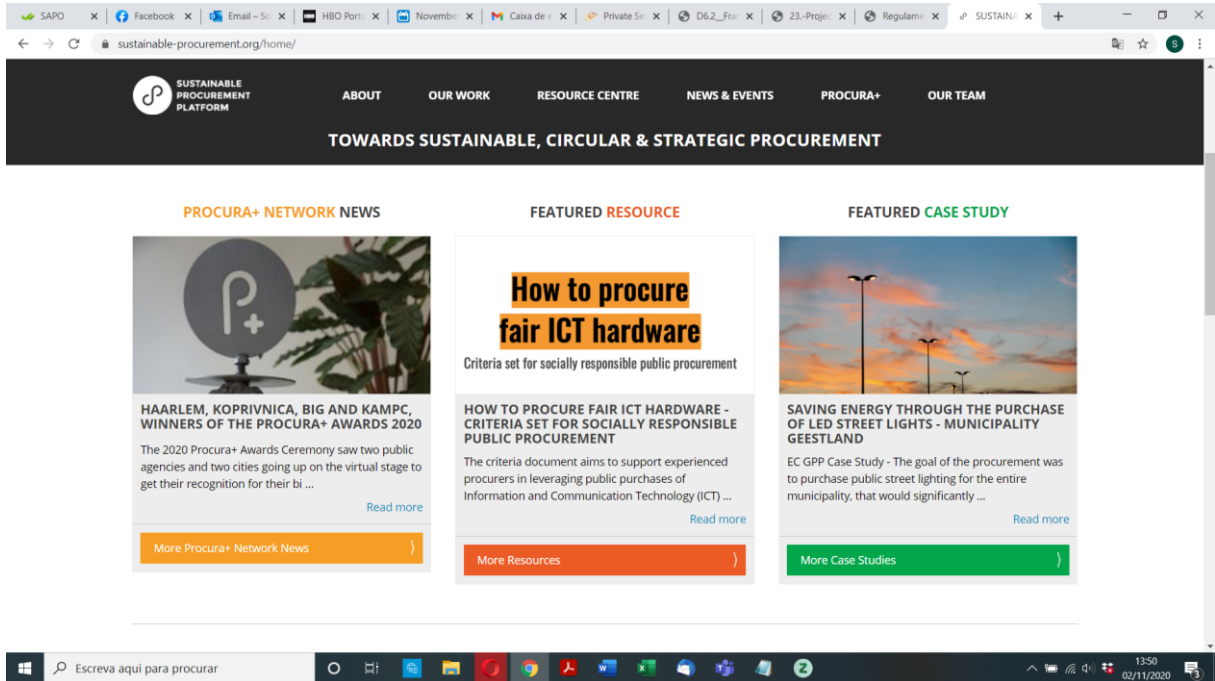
SAPO × | Facebook × | Email – Sc × | HBO Portu × | Novembe × | Caixa de × | Private Se × | D6.2_Fra × | 23.-Projec × | Regulame × | SUSTAINA × | +

sustainable-procurement.org/home/

SUSTAINABLE PROCUREMENT PLATFORM

ABOUT OUR WORK RESOURCE CENTRE NEWS & EVENTS PROCURA+ OUR TEAM

TOWARDS SUSTAINABLE, CIRCULAR & STRATEGIC PROCUREMENT

PROCURA+ NETWORK NEWS

HAARLEM, KOPRIVNICA, BIG AND KAMPC, WINNERS OF THE PROCURA+ AWARDS 2020

The 2020 Procura+ Awards Ceremony saw two public agencies and two cities going up on the virtual stage to get their recognition for their bi ...

Read more

More Procura+ Network News

FEATURED RESOURCE

How to procure fair ICT hardware

Criteria set for socially responsible public procurement

HOW TO PROCURE FAIR ICT HARDWARE - CRITERIA SET FOR SOCIALLY RESPONSIBLE PUBLIC PROCUREMENT

The criteria document aims to support experienced procurers in leveraging public purchases of Information and Communication Technology (ICT) ...

Read more

More Resources

FEATURED CASE STUDY

SAVING ENERGY THROUGH THE PURCHASE OF LED STREET LIGHTS - MUNICIPALITY GEESTLAND

EC GPP Case Study - The goal of the procurement was to purchase public street lighting for the entire municipality, that would significantly ...

Read more

More Case Studies

Escreva aqui para procurar

13:50
02/11/2020